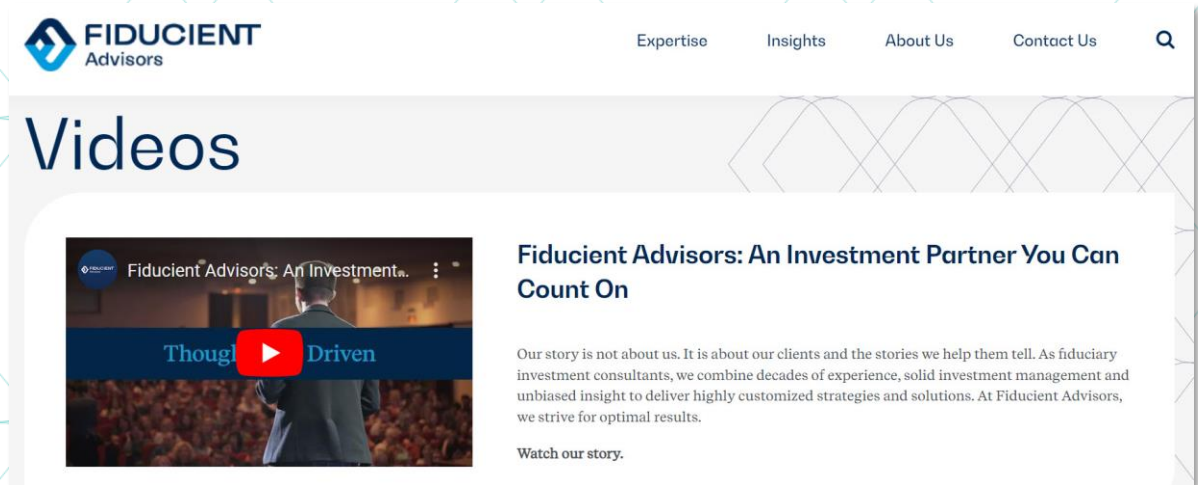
FIDUCIENT Advisors

Expertise Insights About Us Contact Us

Videos

FIDUCIENT

Fiducient Advisors: An Investment...

Though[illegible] Driven

Fiducient Advisors: An Investment Partner You Can Count On

Our story is not about us. It is about our clients and the stories we help them tell. As fiduciary investment consultants, we combine decades of experience, solid investment management and unbiased insight to deliver highly customized strategies and solutions. At Fiducient Advisors, we strive for optimal results.

Watch our story.